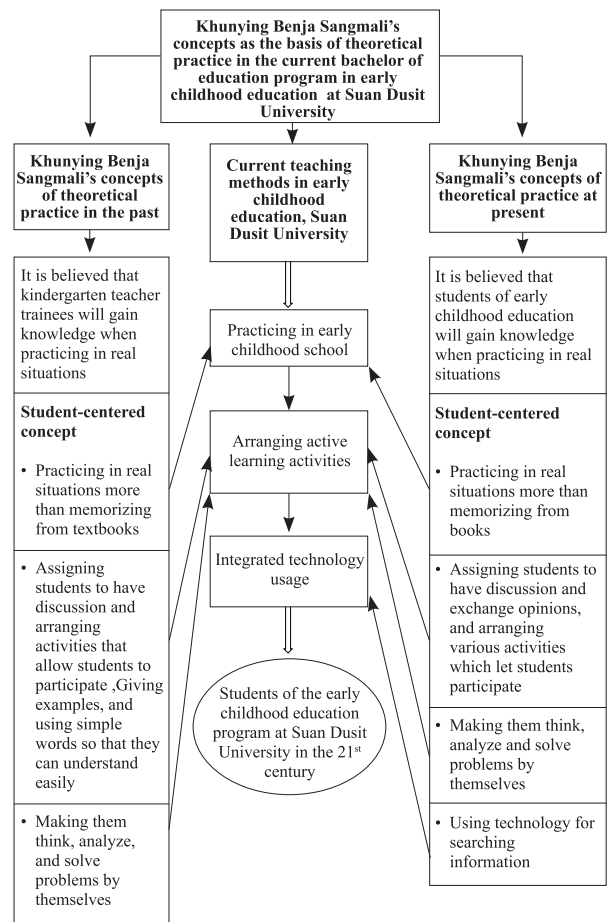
Khunying Benja Sangmali's concepts as the basis of theoretical practice in the current bachelor of education program in early childhood education at Suan Dusit University

Khunying Benja Sangmali's concepts of theoretical practice in the past

It is believed that kindergarten teacher trainees will gain knowledge when practicing in real situations

Student-centered concept

• Practicing in real situations more than memorizing from textbooks

• Assigning students to have discussion and arranging activities that allow students to participate ,Giving examples, and using simple words so that they can understand easily

• Making them think, analyze, and solve problems by themselves

Current teaching methods in early childhood education, Suan Dusit University

Practicing in early childhood school

Arranging active learning activities

Integrated technology usage

Students of the early childhood education program at Suan Dusit University in the 21$^{st}$ century

Khunying Benja Sangmali's concepts of theoretical practice at present

It is believed that students of early childhood education will gain knowledge when practicing in real situations

Student-centered concept

• Practicing in real situations more than memorizing from books

• Assigning students to have discussion and exchange opinions, and arranging various activities which let students participate

• Making them think, analyze and solve problems by themselves

• Using technology for searching information